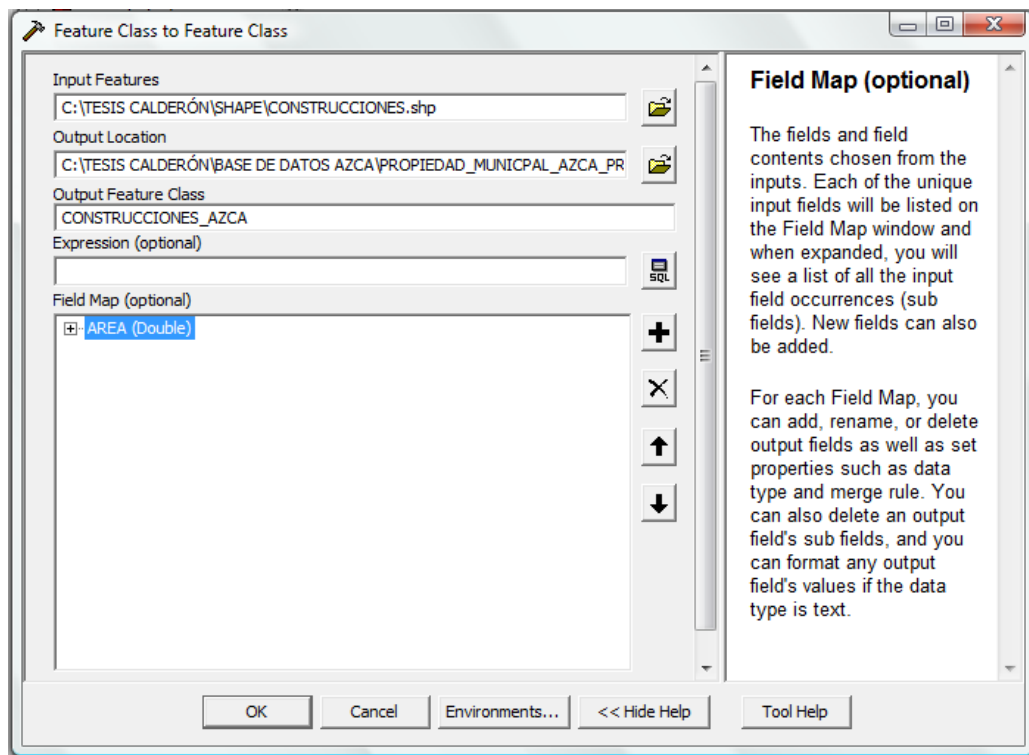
Feature Class to Feature Class

Input Features
C:\TESIS CALDERÓN\SHAPE\CONSTRUCCIONES.shp
Output Location
C:\TESIS CALDERÓN\BASE DE DATOS AZCA\PROPIEDAD_MUNICPAL_AZCA_PR
Output Feature Class
CONSTRUCCIONES_AZCA
Expression (optional)

SQL
Field Map (optional)
AREA (Double)

Field Map (optional)

The fields and field contents chosen from the inputs. Each of the unique input fields will be listed on the Field Map window and when expanded, you will see a list of all the input field occurrences (sub fields). New fields can also be added.

For each Field Map, you can add, rename, or delete output fields as well as set properties such as data type and merge rule. You can also delete an output field's sub fields, and you can format any output field's values if the data type is text.

OK Cancel Environments... << Hide Help Tool Help